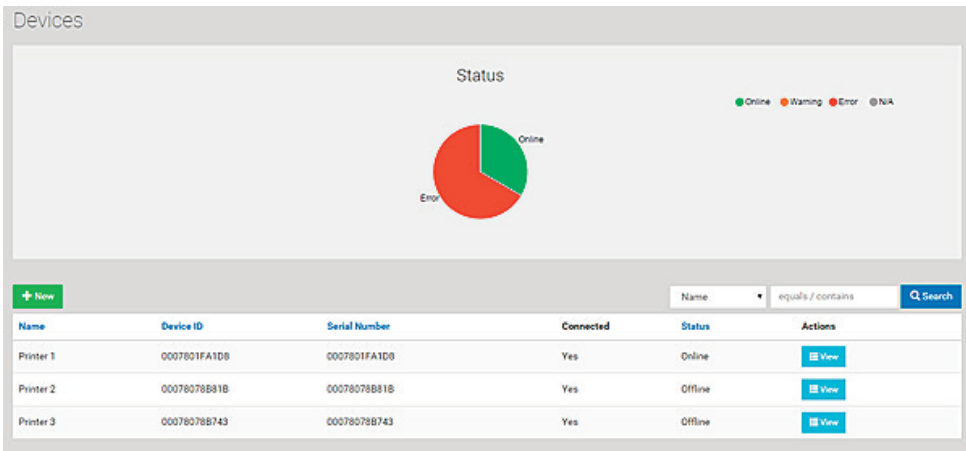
Devices

Status

Online Warning Error N/A

Online

Error

+ New

Name

equals / contains

Search

| Name | Device ID | Serial Number | Connected | Status | Actions |
|---|---|---|---|---|---|
| Printer 1 | 0007801FA1D8 | 0007801FA1D8 | Yes | Online | View |
| Printer 2 | 00078078B81B | 00078078B81B | Yes | Offline | View |
| Printer 3 | 00078078B743 | 00078078B743 | Yes | Offline | View |